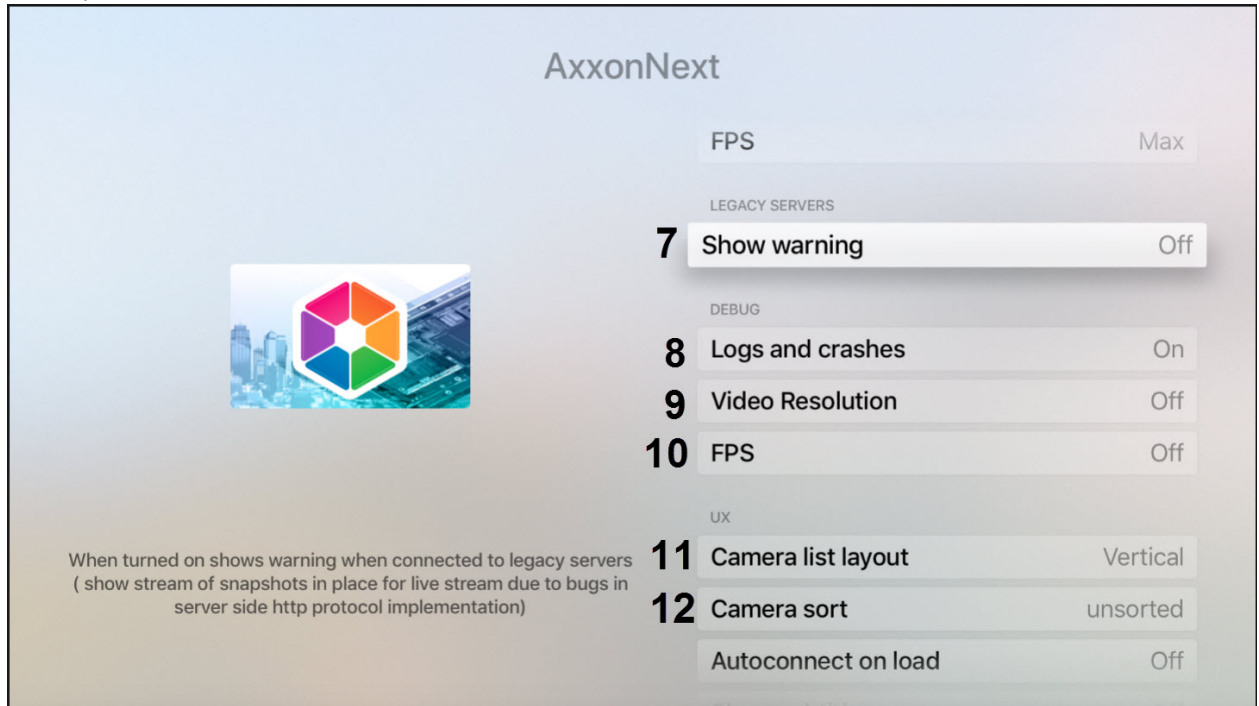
AxxonNext

FPS Max

LEGACY SERVERS

7 Show warning Off

DEBUG

8 Logs and crashes On

9 Video Resolution Off

10 FPS Off

UX

11 Camera list layout Vertical

12 Camera sort unsorted

Autoconnect on load Off

When turned on shows warning when connected to legacy servers ( show stream of snapshots in place for live stream due to bugs in server side http protocol implementation)